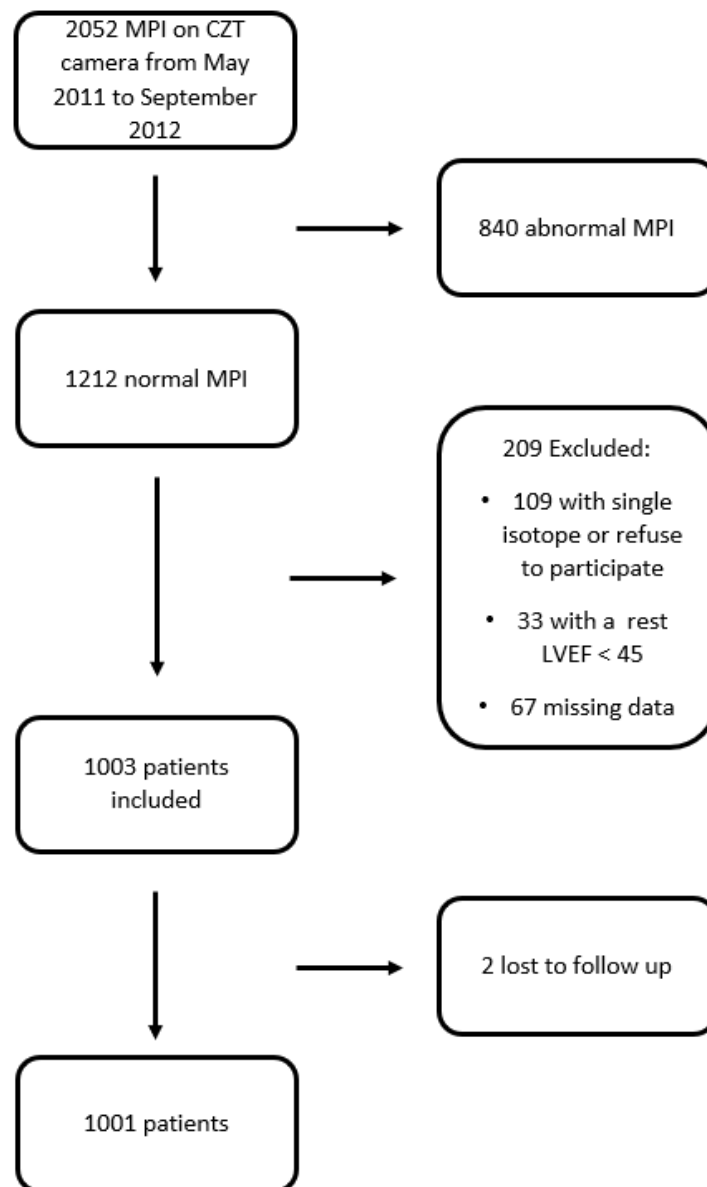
2052 MPI on CZT camera from May 2011 to September 2012

840 abnormal MPI

1212 normal MPI

209 Excluded:

• 109 with single isotope or refuse to participate

• 33 with a rest LVEF < 45

• 67 missing data

1003 patients included

2 lost to follow up

1001 patients